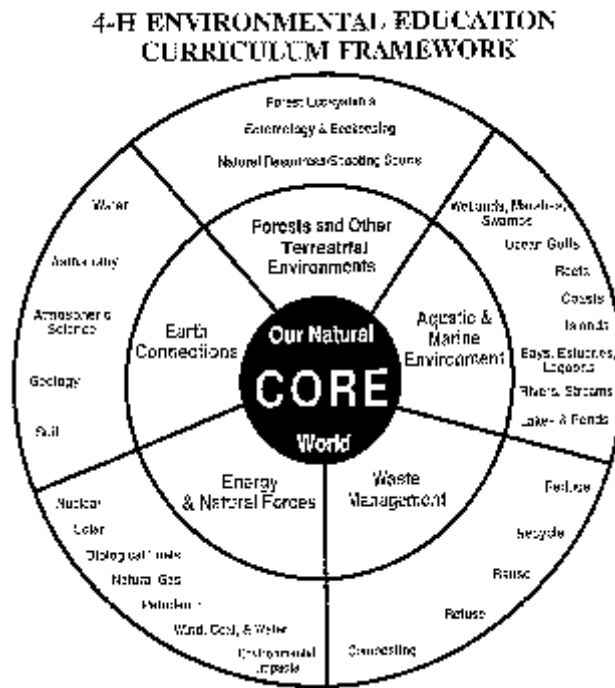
4-H ENVIRONMENTAL EDUCATION CURRICULUM FRAMEWORK

Forest Ecosystems

Entomology & Beekeeping

Natural Resources/Shooting Sports

Forests and Other Terrestrial Environments

Wetlands, Marshes, Swamps

Ocean Gulfs

Reefs

Coasts

Islands

Bays, Estuaries, Lagoons

Rivers, Streams

Lakes & Ponds

Aquatic & Marine Environment

Water

Astronomy

Atmospheric Science

Geology

Soil

Earth Connections

Our Natural

CORE

World

Energy & Natural Forces

Nuclear

Solar

Biological Fuels

Natural Gas

Petroleum

Wind, Coal, & Water

Environmental Impacts

Waste Management

Reduce

Recycle

Reuse

Refuse

Composting